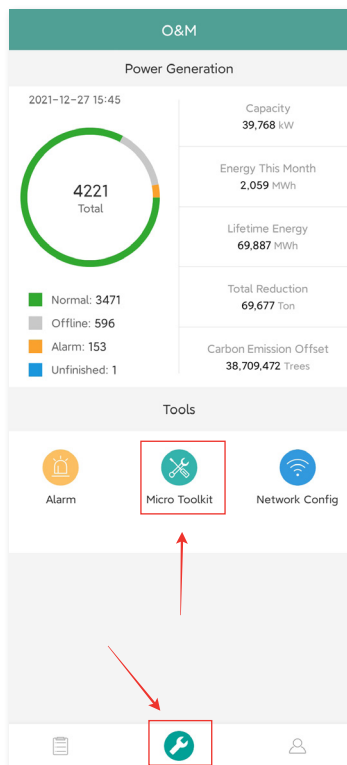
O&M

Power Generation

2021-12-27 15:45

4221
Total

Normal: 3471
Offline: 596
Alarm: 153
Unfinished: 1

Capacity
39,768 kW

Energy This Month
2,059 MWh

Lifetime Energy
69,887 MWh

Total Reduction
69,677 Ton

Carbon Emission Offset
38,709,472 Trees

Tools

Alarm

Micro Toolkit

Network Config